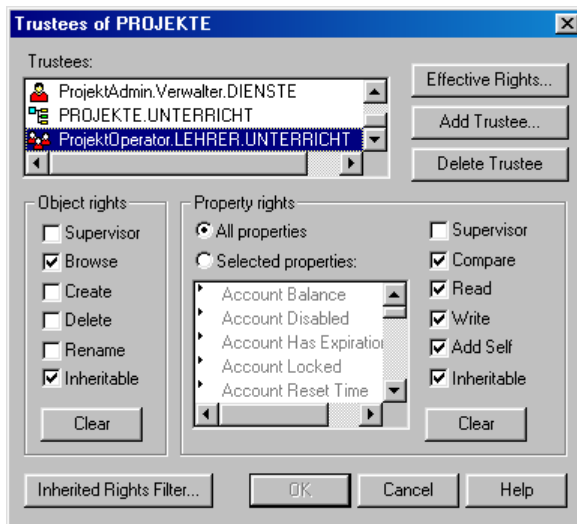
Trustees of PROJEKTE

Trustees:

ProjektAdmin.Verwalter.DIENSTE
PROJEKTE.UNTERRICHT
ProjektOperator.LEHRER.UNTERRICHT

Effective Rights...
Add Trustee...
Delete Trustee

Object rights
Supervisor
Browse
Create
Delete
Rename
Inheritable
Clear

Property rights
All properties
Selected properties:
Account Balance
Account Disabled
Account Has Expiratio
Account Locked
Account Reset Time

Supervisor
Compare
Read
Write
Add Self
Inheritable
Clear

Inherited Rights Filter...
OK
Cancel
Help